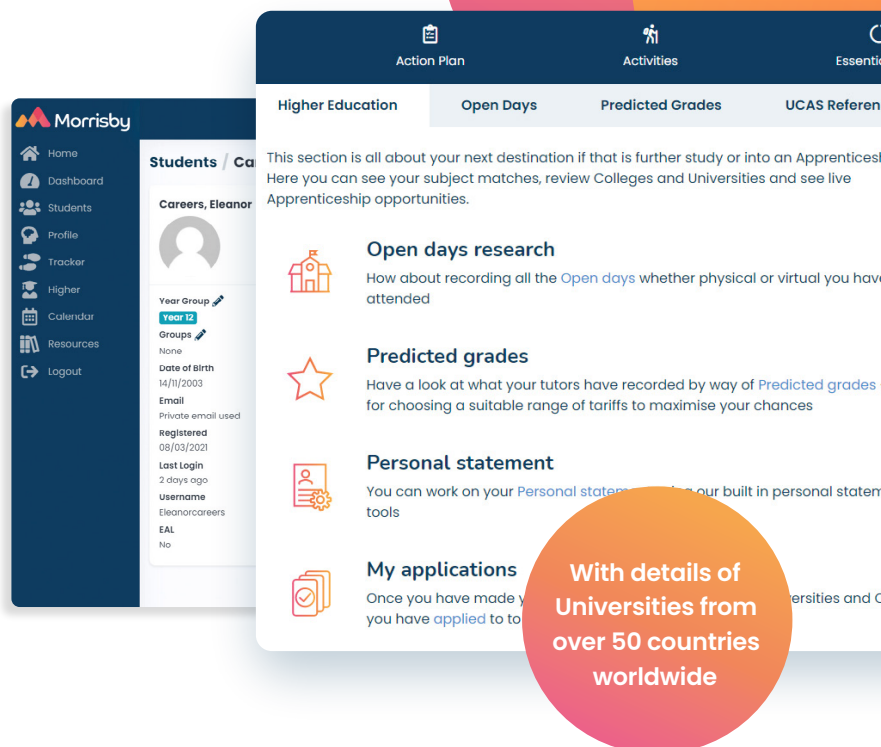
Morrisby

Home
Dashboard
Students
Profile
Tracker
Higher
Calendar
Resources
Logout

Students / Ca

Careers, Eleanor

Year Group
Year 12
Groups
None
Date of Birth
14/11/2003
Email
Private email used
Registered
08/03/2021
Last Login
2 days ago
Username
Eleanorcareers
EAL
No

Action Plan
Activities
Essenti

Higher Education
Open Days
Predicted Grades
UCAS Referen

This section is all about your next destination if that is further study or into an Apprentices Here you can see your subject matches, review Colleges and Universities and see live Apprenticeship opportunities.

Open days research
How about recording all the Open days whether physical or virtual you have attended

Predicted grades
Have a look at what your tutors have recorded by way of Predicted grades for choosing a suitable range of tariffs to maximise your chances

Personal statement
You can work on your Personal statem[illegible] g our built in personal statem tools

My applications
Once you have made y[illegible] ersities and C you have applied to to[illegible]

With details of Universities from over 50 countries worldwide